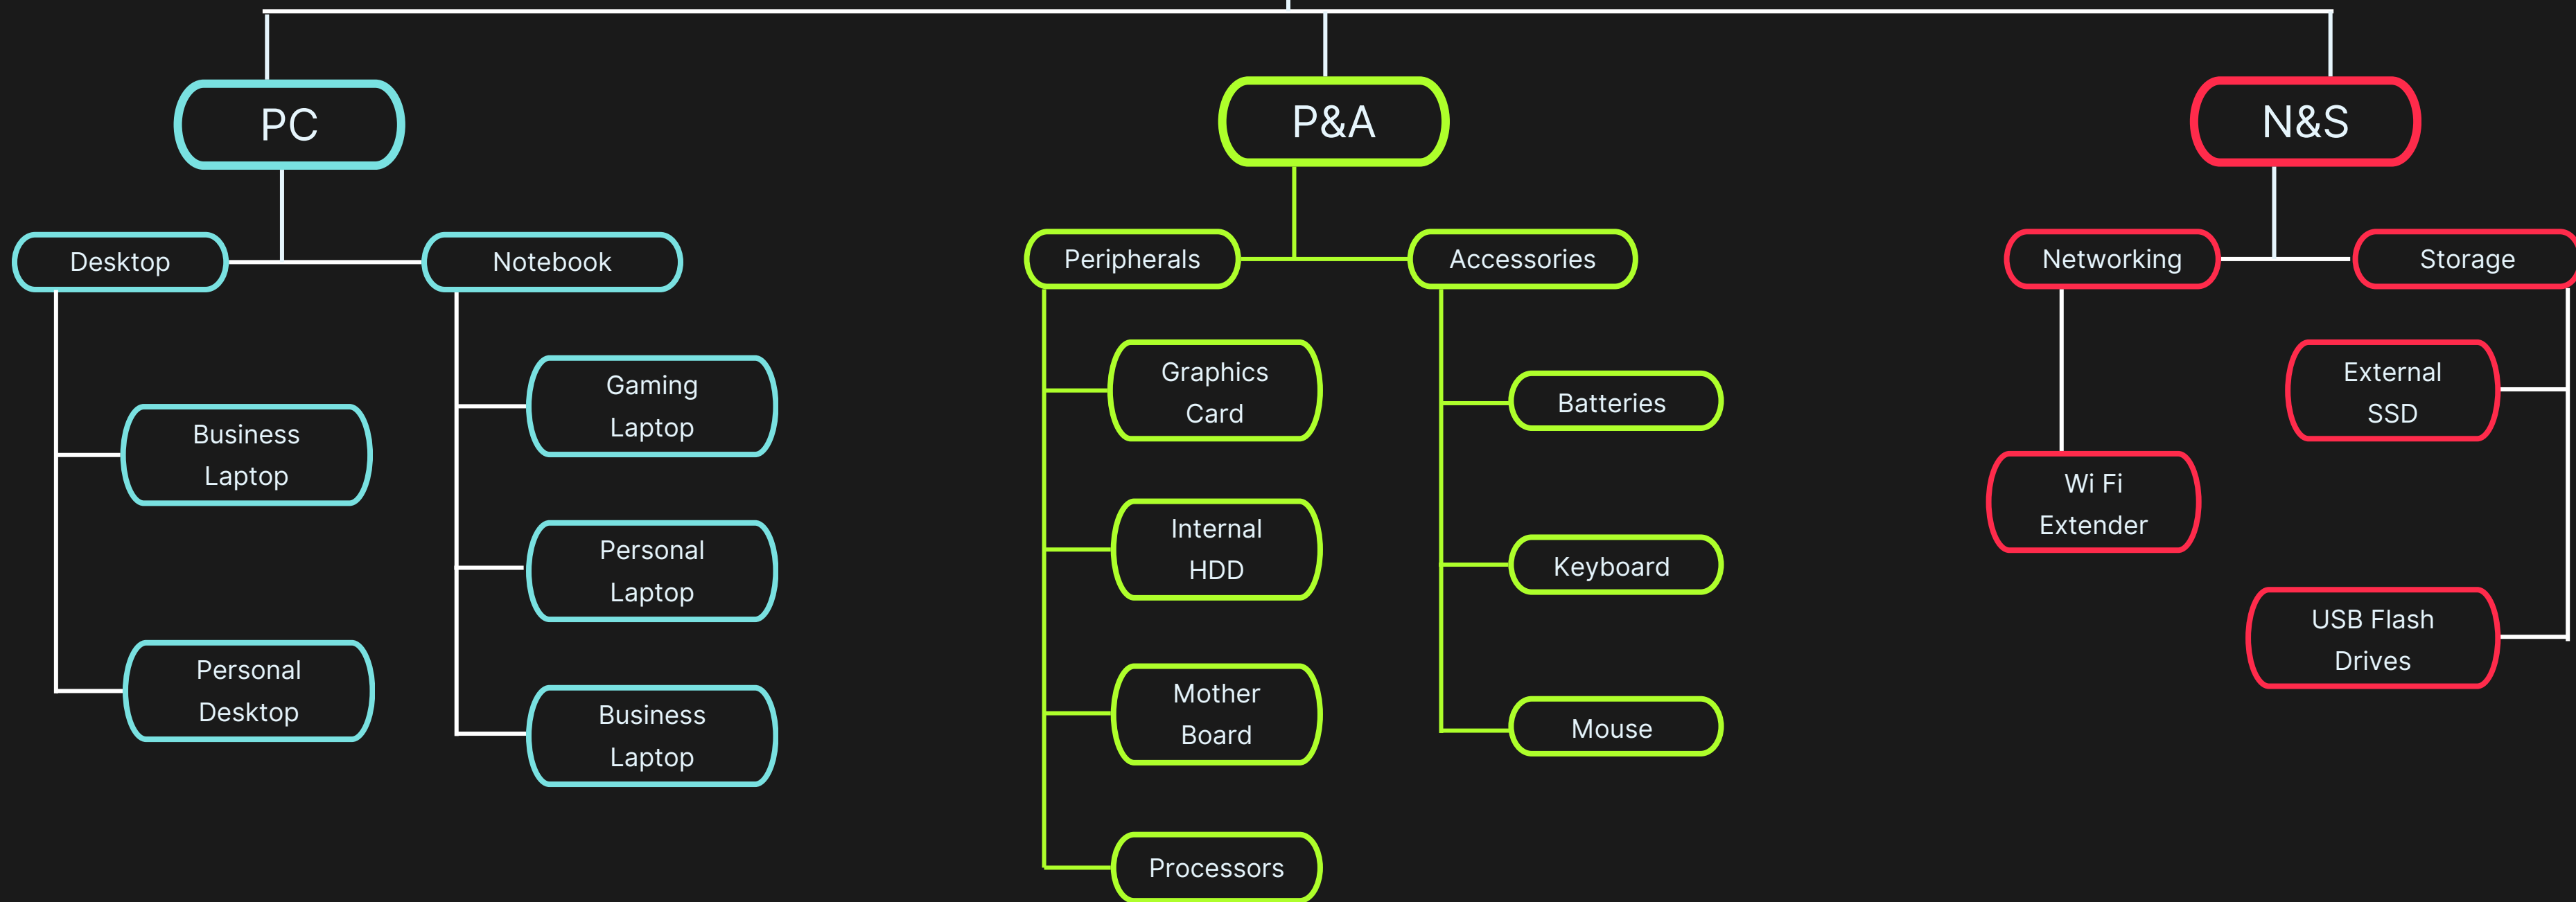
PC

Desktop

Business Laptop

Personal Desktop

Notebook

Gaming Laptop

Personal Laptop

Business Laptop

P&A

Peripherals

Graphics Card

Internal HDD

Mother Board

Processors

Accessories

Batteries

Keyboard

Mouse

N&S

Networking

Wi Fi Extender

Storage

External SSD

USB Flash Drives